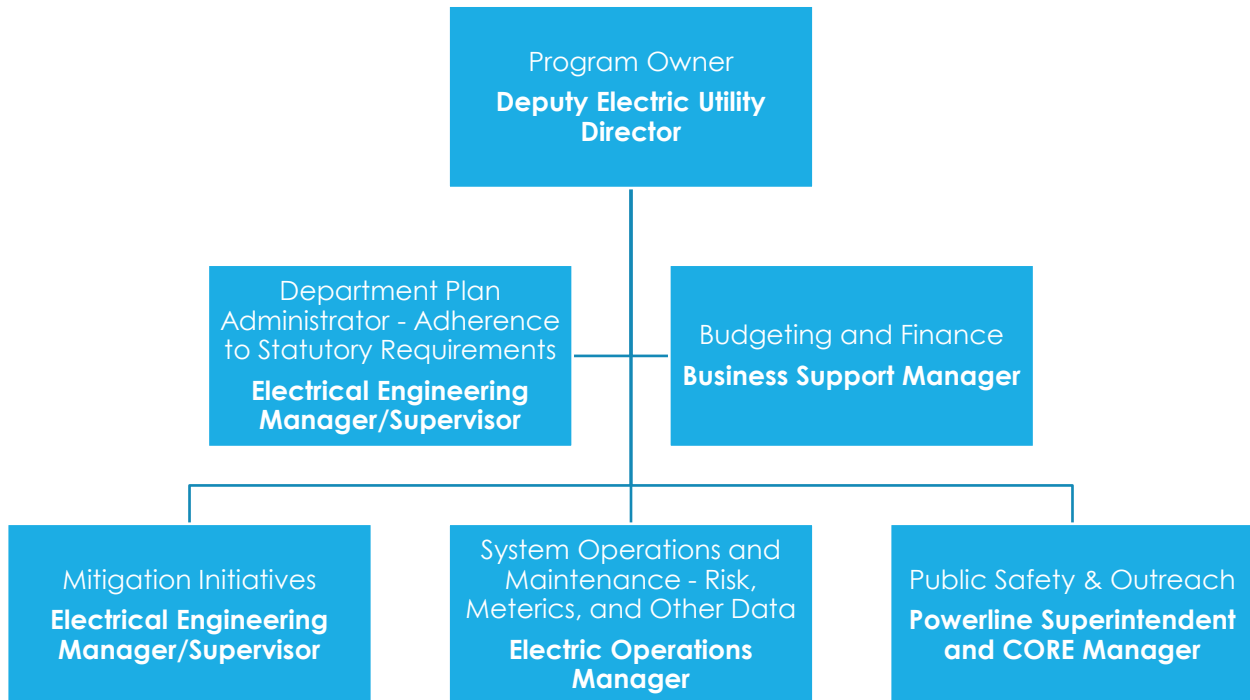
Program Owner
**Deputy Electric Utility Director**

Department Plan Administrator - Adherence to Statutory Requirements
**Electrical Engineering Manager/Supervisor**

Budgeting and Finance
**Business Support Manager**

Mitigation Initiatives
**Electrical Engineering Manager/Supervisor**

System Operations and Maintenance - Risk, Meterics, and Other Data
**Electric Operations Manager**

Public Safety & Outreach
**Powerline Superintendent and CORE Manager**